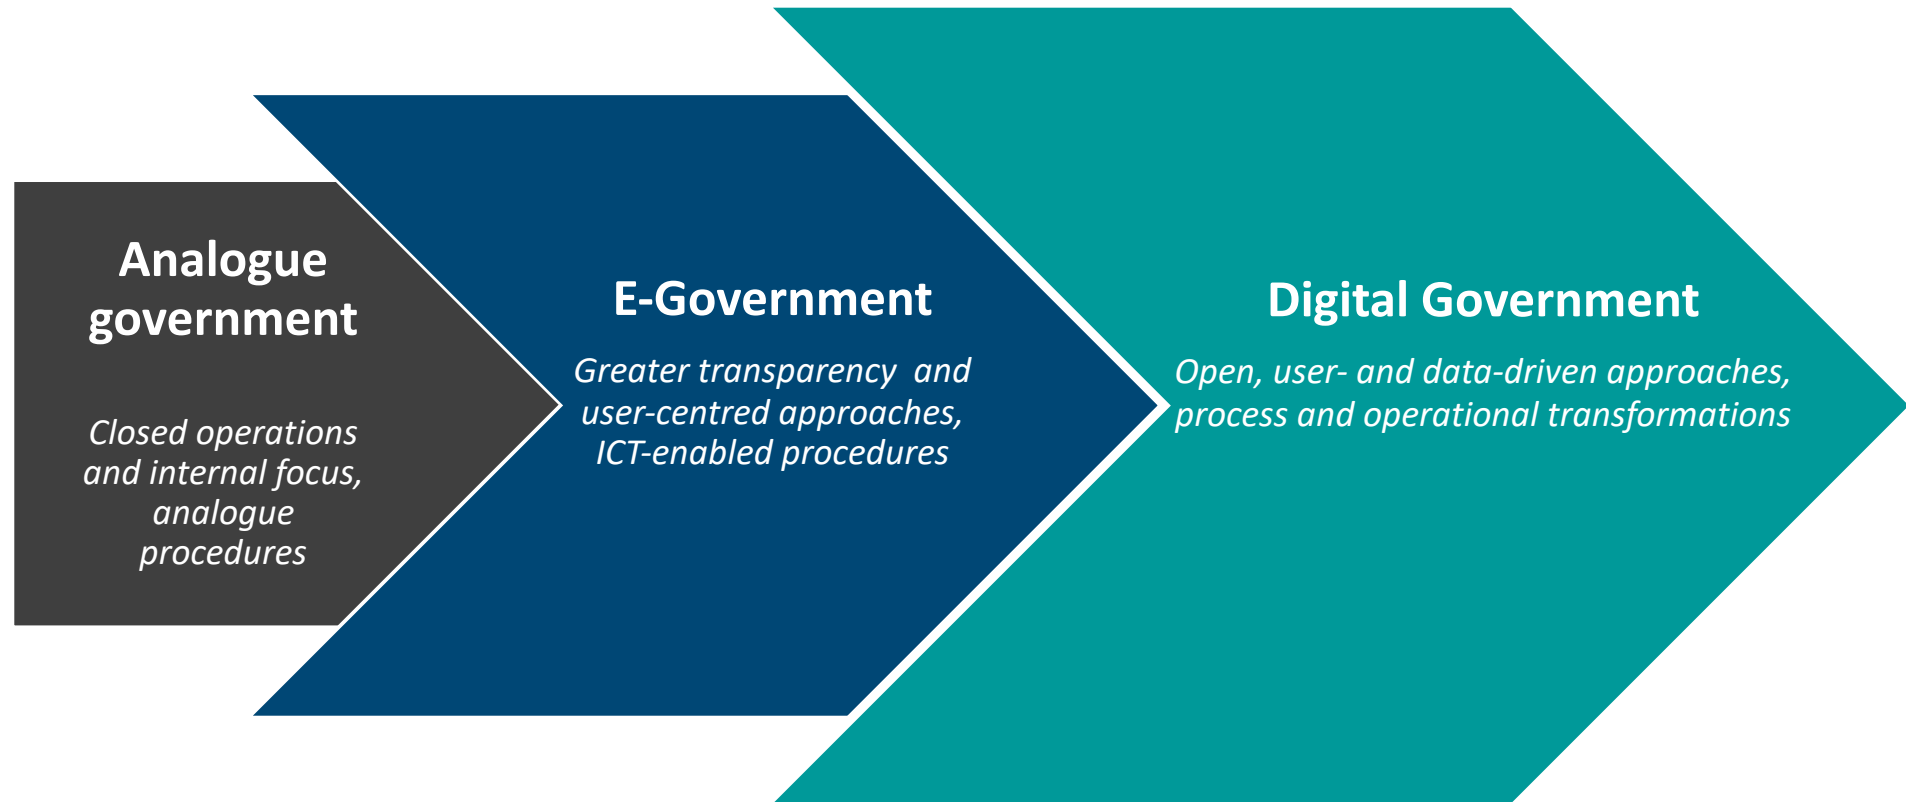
Analogue government

Closed operations and internal focus, analogue procedures

E-Government

Greater transparency and user-centred approaches, ICT-enabled procedures

Digital Government

Open, user- and data-driven approaches, process and operational transformations